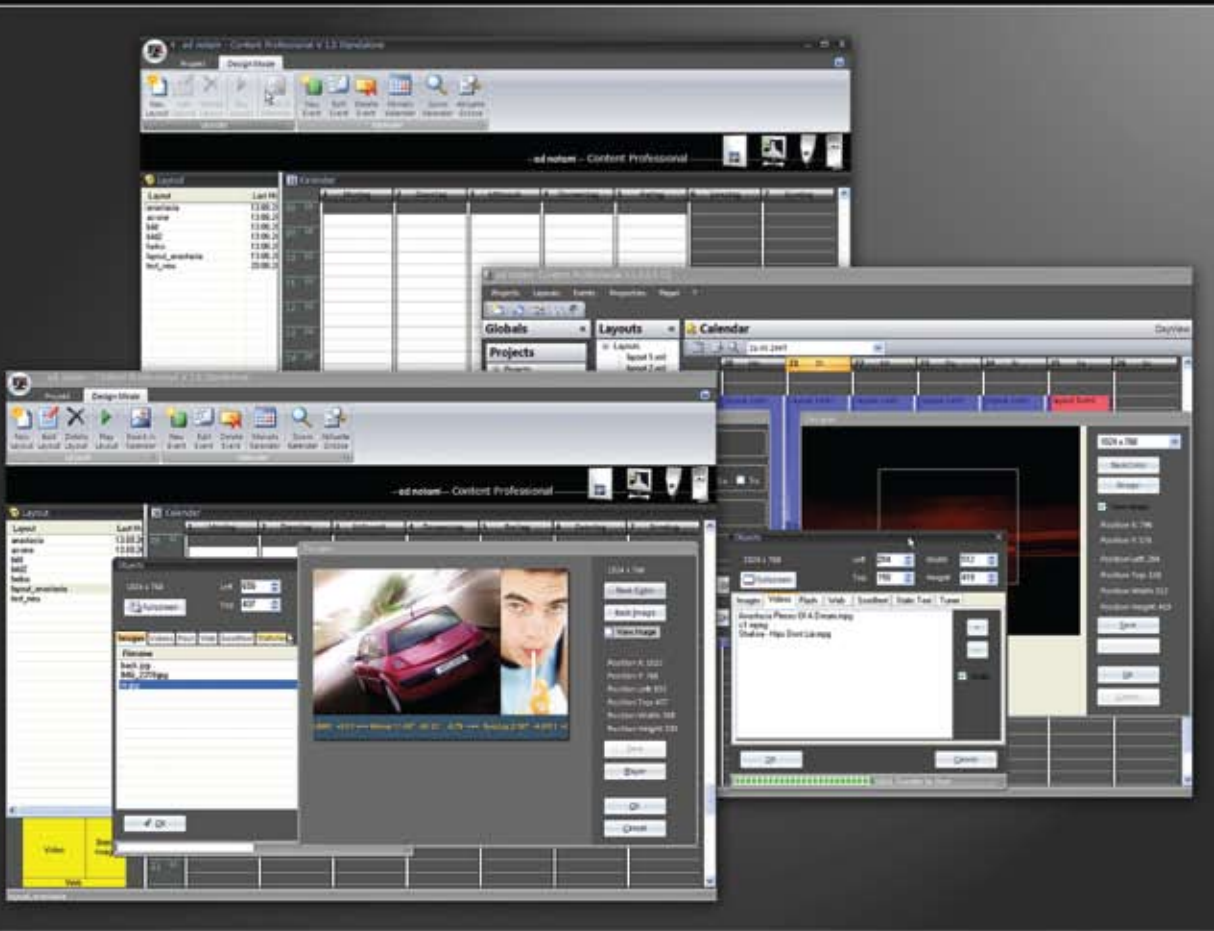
ad notam - Content Professional V 1.5 Standalone

Project Design Mode

New Layout Edit Layout Delete Layout Play Layout Event in Calendar

New Event Edit Event Delete Event Monats Calendar Zoom Kalender Aktuelle Anzeige

ad notam — Content Professional

Layout

Calendar

Layout Last M

anastacia
arcane
bild
bild2
fanta
layout_anastasia
test_neu

ad notam Content Professional

Projects Layouts Events Properties Player

Globals

Projects

Layouts

Calendar

DayView

ad notam - Content Professional V 1.5 Standalone

Project Design Mode

New Layout Edit Layout Delete Layout Play Layout Event in Calendar

New Event Edit Event Delete Event Monats Calendar Zoom Kalender Aktuelle Anzeige

ad notam — Content Professional

Layout

Calendar

Layout Last M

anastacia
arcane
bild
bild2
fanta
layout_anastasia
test_neu

Objects

1024 x 768

Left

Top

Fullscreen

Images Videos Flash Web Scrolltext Statictext

Filename

back.jpg
IMG_2270.jpg

OK

1024 x 768

Back Color

Back Image

View Image

Position X: 1024
Position Y: 768
Position Left: 655
Position Top: 407
Position Width: 368
Position Height: 330

Save

Player

OK

Cancel

Video

Objects

1024 x 768

Fullscreen

Left Top Width Height

Images Videos Flash Web Scrolltext Static Text Tuner

Anastacia Pieces Of A Dream.mpg
U1.mpg
Shakira - Hips Dont Lie.mpg

OK

Cancel

1024 x 768

Back Color

Image

Position X: 796
Position Y: 578
Position Left: 264
Position Top: 335
Position Width: 532
Position Height: 453

Save

OK

Cancel